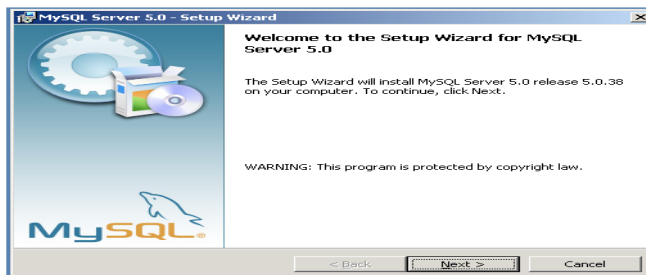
MySQL Server 5.0 - Setup Wizard

Welcome to the Setup Wizard for MySQL Server 5.0

The Setup Wizard will install MySQL Server 5.0 release 5.0.38 on your computer. To continue, click Next.

WARNING: This program is protected by copyright law.

MySQL

< Back

Next >

Cancel